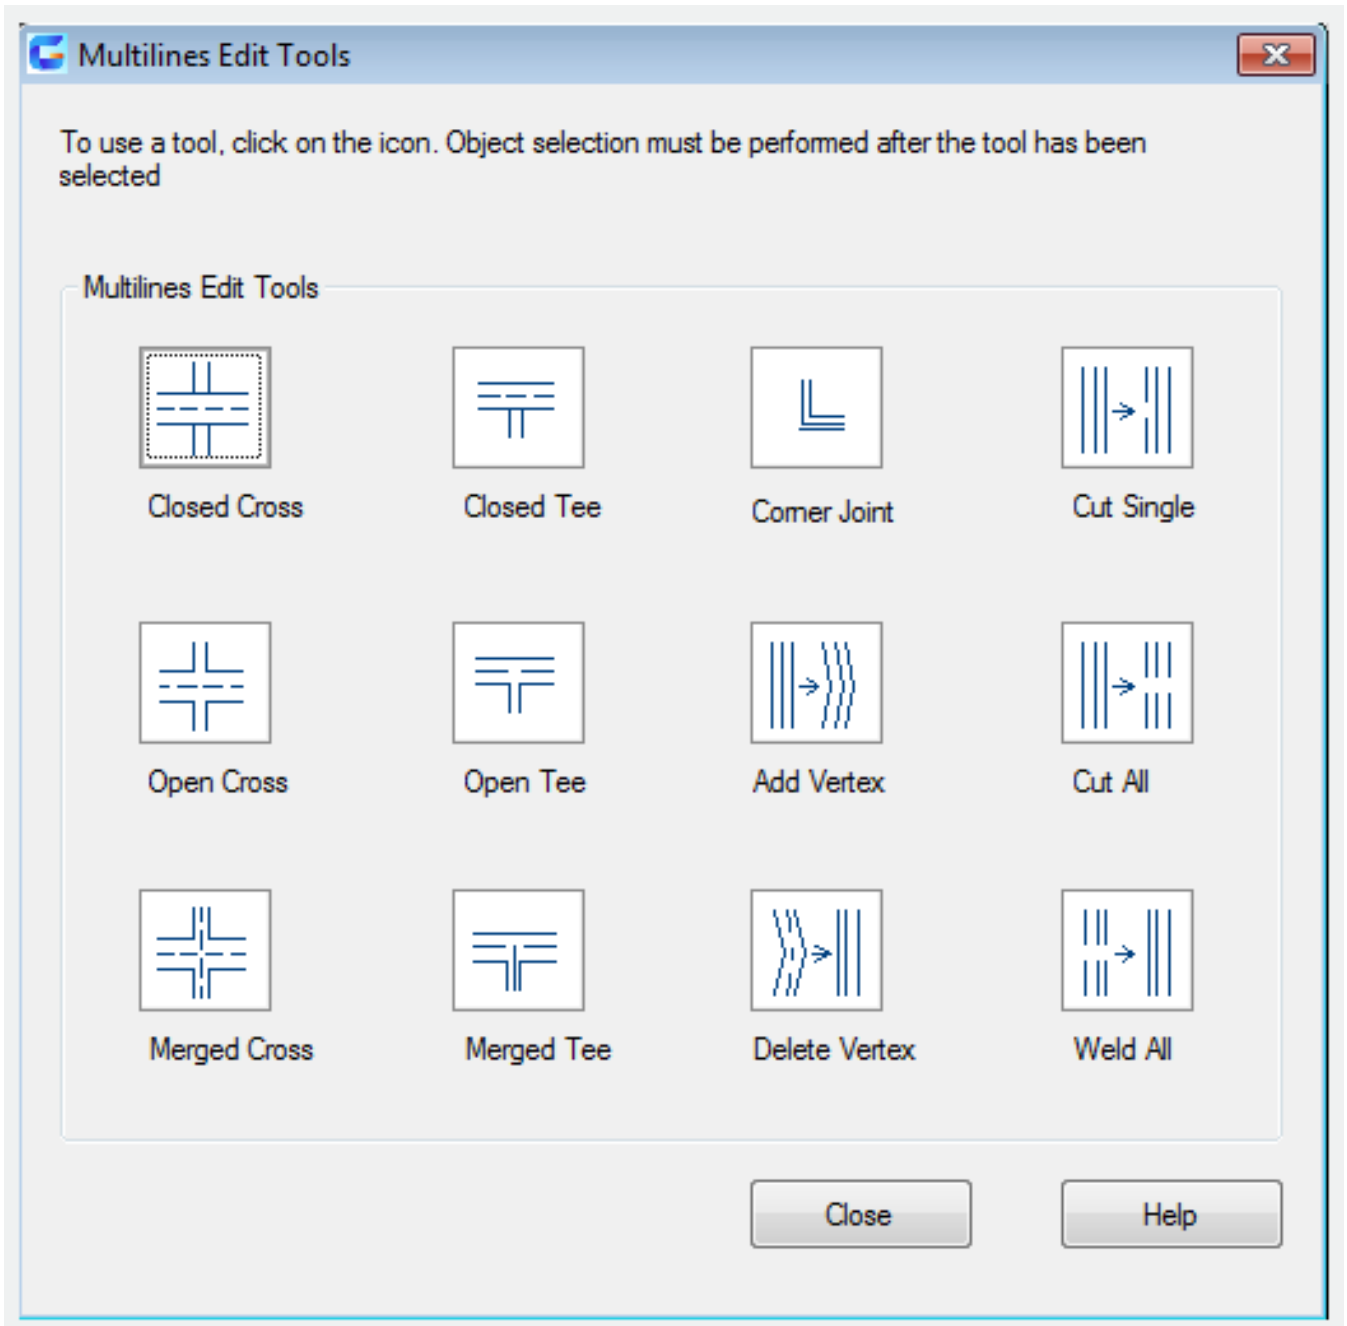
Multilines Edit Tools

To use a tool, click on the icon. Object selection must be performed after the tool has been selected

Multilines Edit Tools

Closed Cross
Closed Tee
Corner Joint
Cut Single

Open Cross
Open Tee
Add Vertex
Cut All

Merged Cross
Merged Tee
Delete Vertex
Weld All

Close
Help